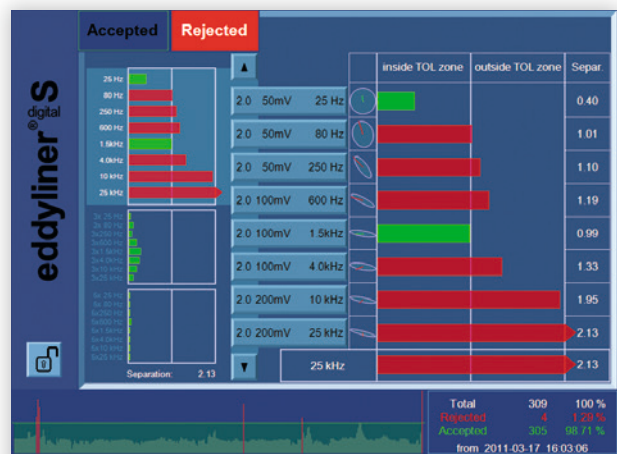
Accepted
Rejected

eddyliner® S digital

25 Hz
80 Hz
250 Hz
600 Hz
1.5kHz
4.0kHz
10 kHz
25 kHz

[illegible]

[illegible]

Separation: 2.13

| | | inside TOL zone | outside TOL zone | Separ. |
|---|---|---|---|---|
| 2.0 50mV 25 Hz | | | | 0.40 |
| 2.0 50mV 80 Hz | | | | 1.01 |
| 2.0 50mV 250 Hz | | | | 1.10 |
| 2.0 100mV 600 Hz | | | | 1.19 |
| 2.0 100mV 1.5kHz | | | | 0.99 |
| 2.0 100mV 4.0kHz | | | | 1.33 |
| 2.0 200mV 10 kHz | | | | 1.95 |
| 2.0 200mV 25 kHz | | | | 2.13 |
| 25 kHz | | | | 2.13 |

| | | |
|---|---|---|
| Total | 309 | 100 % |
| Rejected | 4 | 1.29 % |
| Accepted | 305 | 98.71 % |

from 2011-03-17 16:03:06